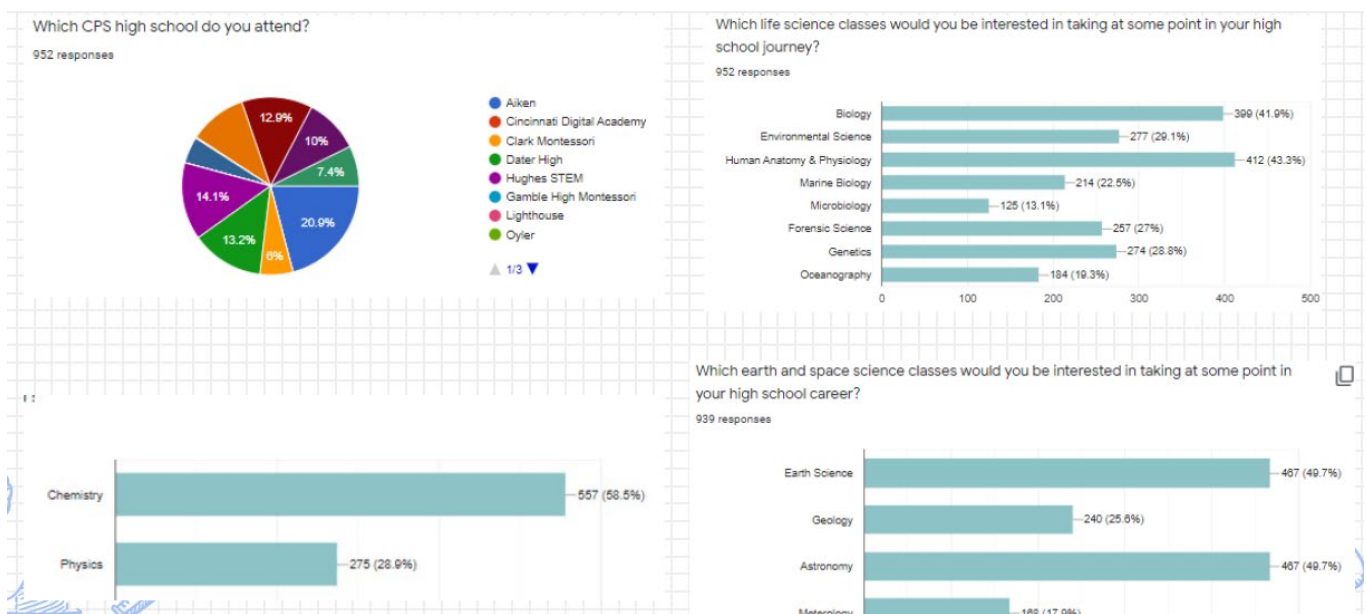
Which CPS high school do you attend?

952 responses

12.9%
10%
7.4%
14.1%
20.9%
13.2%
6%

Aiken
Cincinnati Digital Academy
Clark Montessori
Dater High
Hughes STEM
Gamble High Montessori
Lighthouse
Oyler

1/3

Which life science classes would you be interested in taking at some point in your high school journey?

952 responses

| Class | Responses |
|---|---|
| Biology | 399 (41.9%) |
| Environmental Science | 277 (29.1%) |
| Human Anatomy & Physiology | 412 (43.3%) |
| Marine Biology | 214 (22.5%) |
| Microbiology | 125 (13.1%) |
| Forensic Science | 257 (27%) |
| Genetics | 274 (28.8%) |
| Oceanography | 184 (19.3%) |

0 100 200 300 400 500

| Class | Responses |
|---|---|
| Chemistry | 557 (58.5%) |
| Physics | 275 (28.9%) |

Which earth and space science classes would you be interested in taking at some point in your high school career?

939 responses

| Class | Responses |
|---|---|
| Earth Science | 467 (49.7%) |
| Geology | 240 (25.6%) |
| Astronomy | 467 (49.7%) |
| Meterology | 168 (17.9%) |